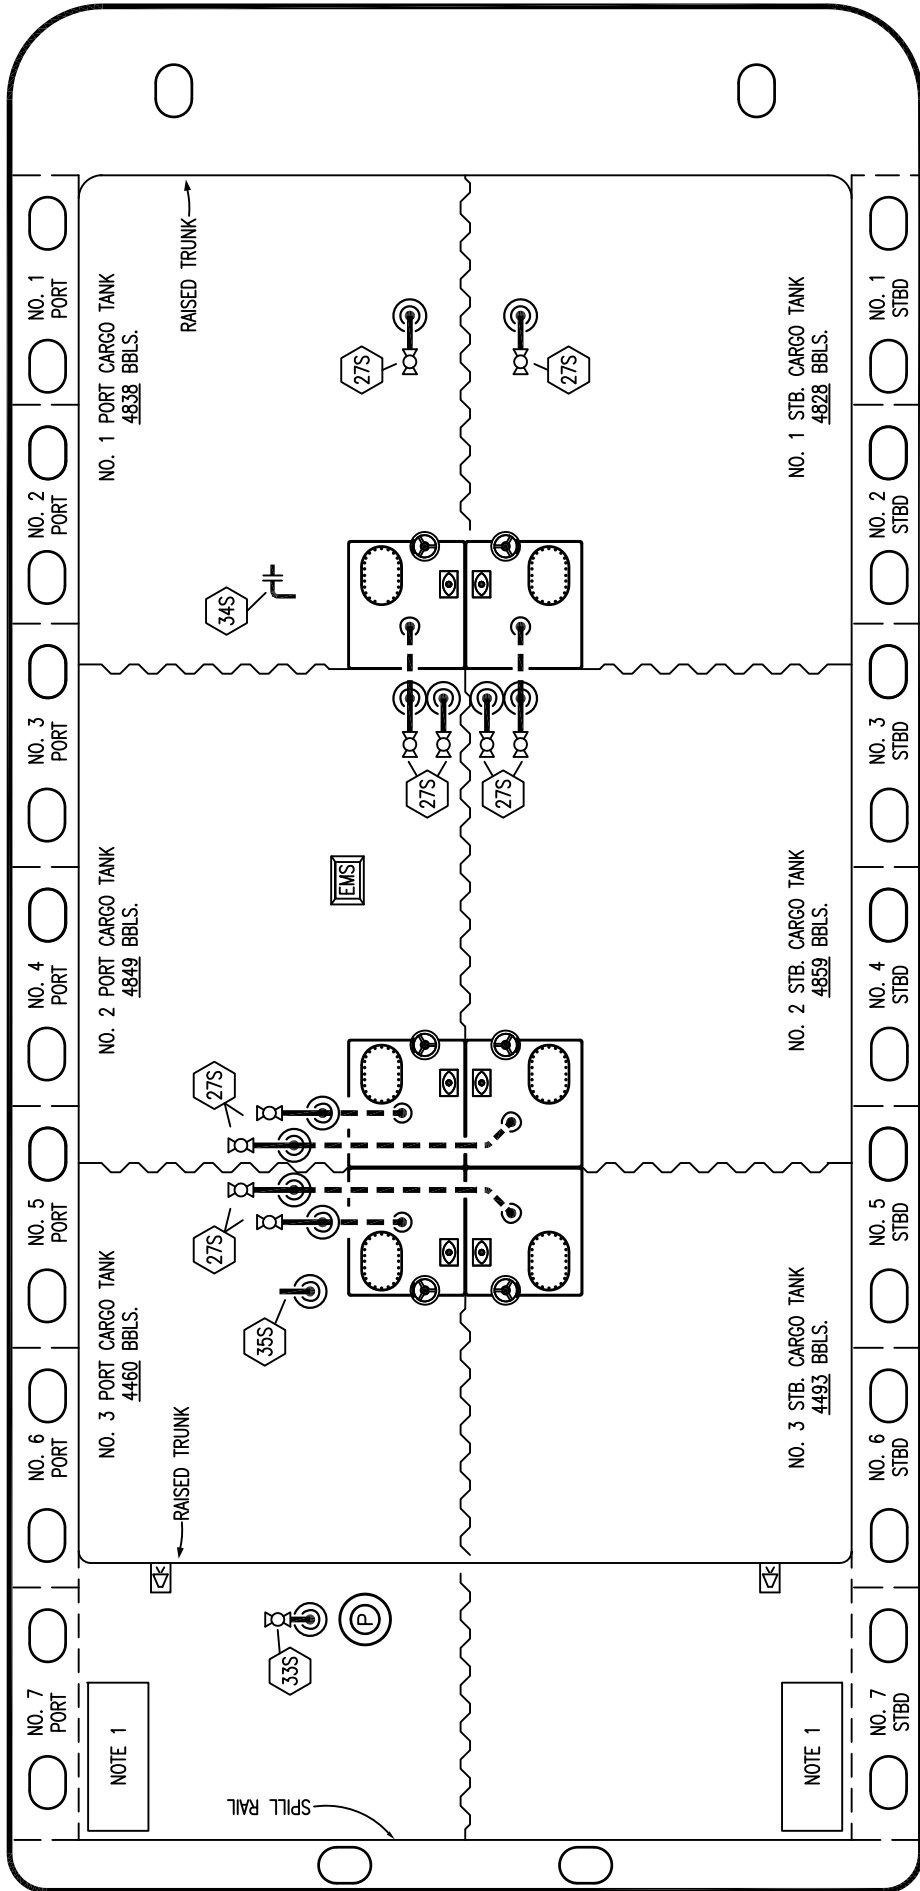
NO. 1 PORT

NO. 2 PORT

NO. 3 PORT

NO. 4 PORT

NO. 5 PORT

NO. 6 PORT

NO. 7 PORT

RAISED TRUNK

NO. 1 PORT CARGO TANK
4838 BBLS.

27S

27S

34S

27S

27S

EMS

NO. 2 PORT CARGO TANK
4849 BBLS.

27S

27S

35S

NO. 3 PORT CARGO TANK
4460 BBLS.

RAISED TRUNK

33S

P

NOTE 1

SPILL RAIL

NO. 1 STB. CARGO TANK
4828 BBLS.

NO. 2 STB. CARGO TANK
4859 BBLS.

NO. 3 STB. CARGO TANK
4493 BBLS.

NOTE 1

NO. 1 STBD

NO. 2 STBD

NO. 3 STBD

NO. 4 STBD

NO. 5 STBD

NO. 6 STBD

NO. 7 STBD